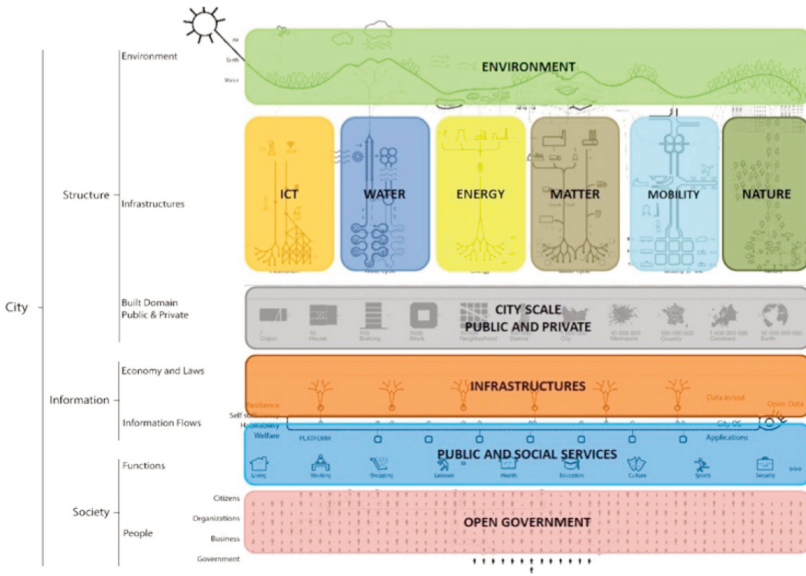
City

Structure

Environment

Infrastructures

Built Domain
Public & Private

Information

Economy and Laws

Information Flows

Society

Functions

People

Air
Earth
Water

ENVIRONMENT

ICT

WATER

ENERGY

MATTER

MOBILITY

NATURE

CITY SCALE
PUBLIC AND PRIVATE

INFRASTRUCTURES

Resilience
Self suff.
Hyperconnectivity
Welfare

PLATFORM

Data Layout
City OS
Open Data
Applications

PUBLIC AND SOCIAL SERVICES

Living
Working
Shopping
Leisure
Health
Education
Culture
Sports
Security

Citizens
Organizations
Business
Government

OPEN GOVERNMENT